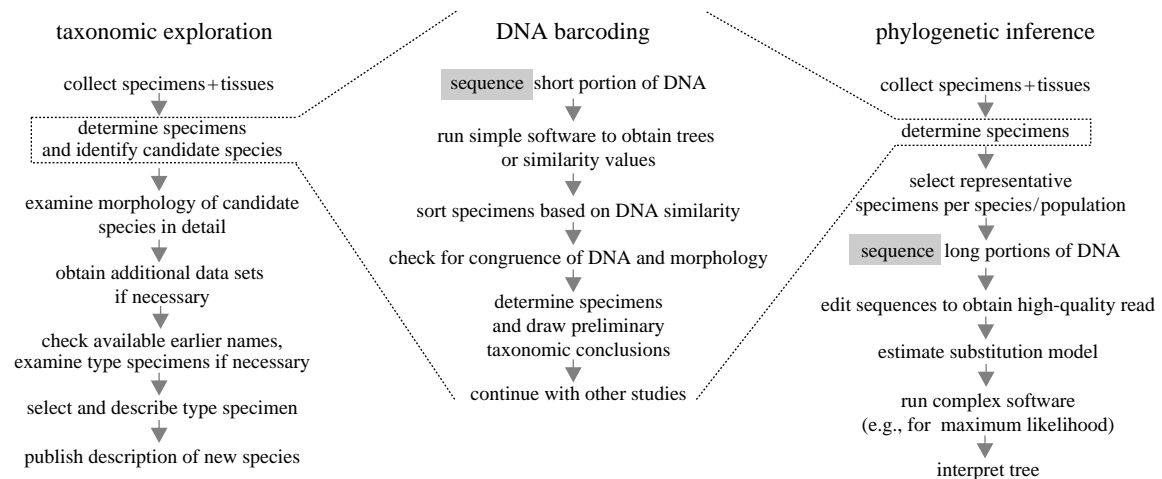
taxonomic exploration

collect specimens + tissues

determine specimens and identify candidate species

examine morphology of candidate species in detail

obtain additional data sets if necessary

check available earlier names, examine type specimens if necessary

select and describe type specimen

publish description of new species

DNA barcoding

sequence short portion of DNA

run simple software to obtain trees or similarity values

sort specimens based on DNA similarity

check for congruence of DNA and morphology

determine specimens and draw preliminary taxonomic conclusions

continue with other studies

phylogenetic inference

collect specimens + tissues

determine specimens

select representative specimens per species/population

sequence long portions of DNA

edit sequences to obtain high-quality read

estimate substitution model

run complex software (e.g., for maximum likelihood)

interpret tree